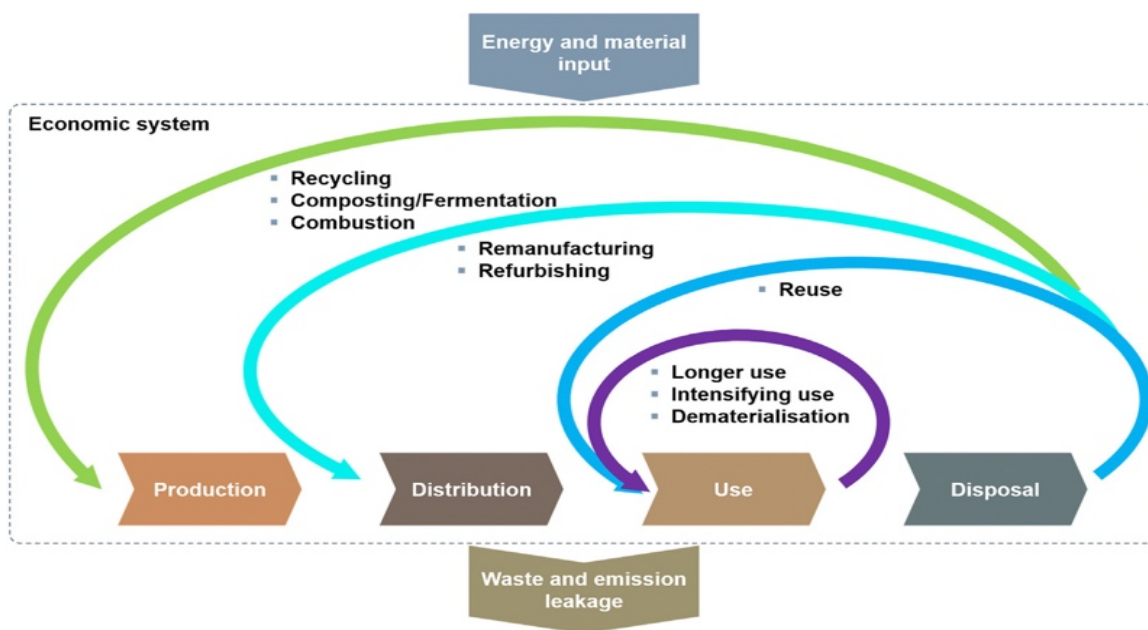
Energy and material input

Economic system

- Recycling
- Composting/Fermentation
- Combustion

- Remanufacturing
- Refurbishing

- Reuse

- Longer use
- Intensifying use
- Dematerialisation

Production

Distribution

Use

Disposal

Waste and emission leakage